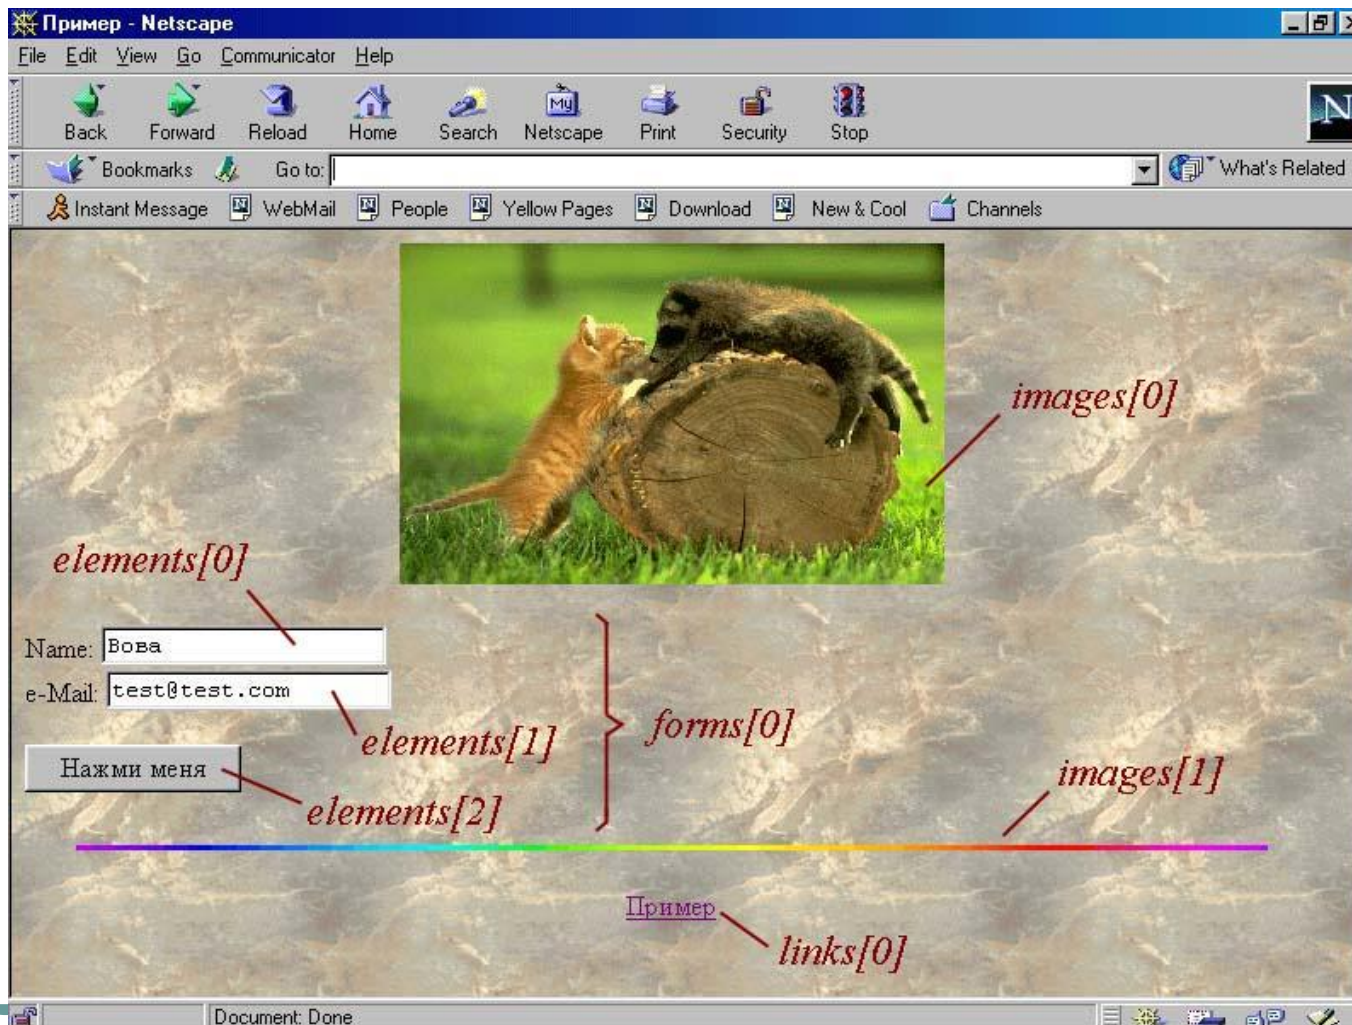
Пример - Netscape

File Edit View Go Communicator Help

Back Forward Reload Home Search Netscape Print Security Stop

Bookmarks Go to: What's Related

Instant Message WebMail People Yellow Pages Download New & Cool Channels

images[0]

elements[0]

Name: Вова

e-Mail: test@test.com

elements[1]

forms[0]

Нажми меня

elements[2]

images[1]

Пример

links[0]

Document: Done